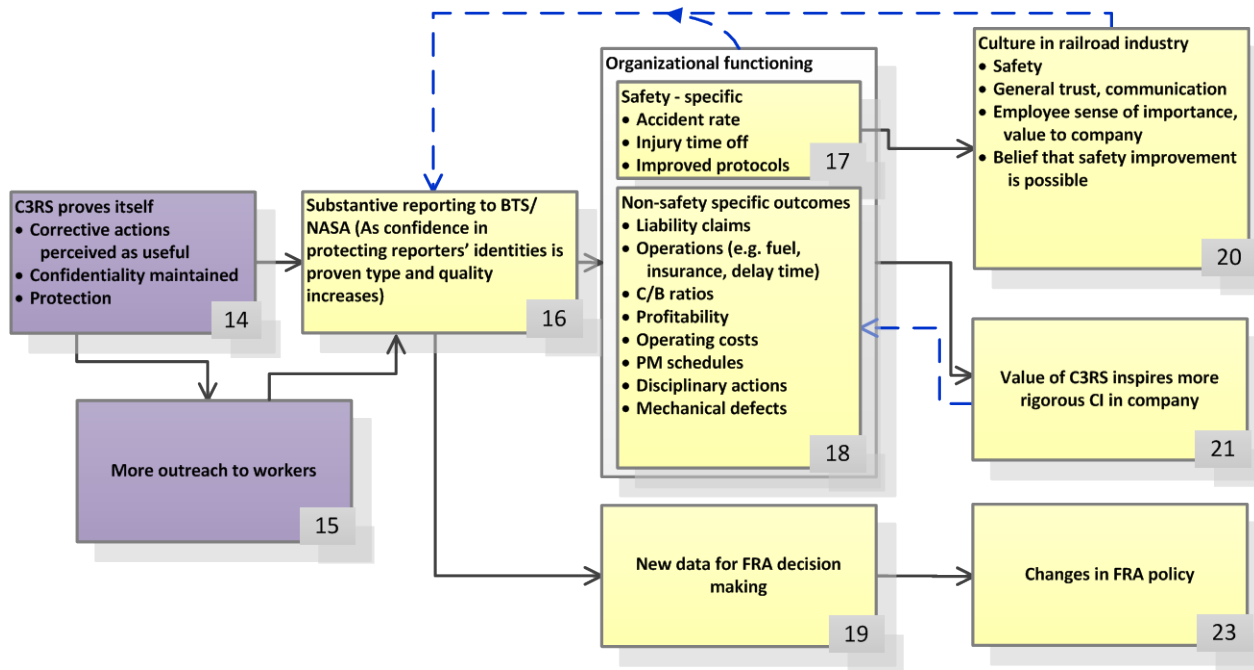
C3RS proves itself
• Corrective actions perceived as useful
• Confidentiality maintained
• Protection
14

More outreach to workers
15

Substantive reporting to BTS/ NASA (As confidence in protecting reporters' identities is proven type and quality increases)
16

Organizational functioning

Safety - specific
• Accident rate
• Injury time off
• Improved protocols
17

Non-safety specific outcomes
• Liability claims
• Operations (e.g. fuel, insurance, delay time)
• C/B ratios
• Profitability
• Operating costs
• PM schedules
• Disciplinary actions
• Mechanical defects
18

Culture in railroad industry
• Safety
• General trust, communication
• Employee sense of importance, value to company
• Belief that safety improvement is possible
20

Value of C3RS inspires more rigorous CI in company
21

New data for FRA decision making
19

Changes in FRA policy
23